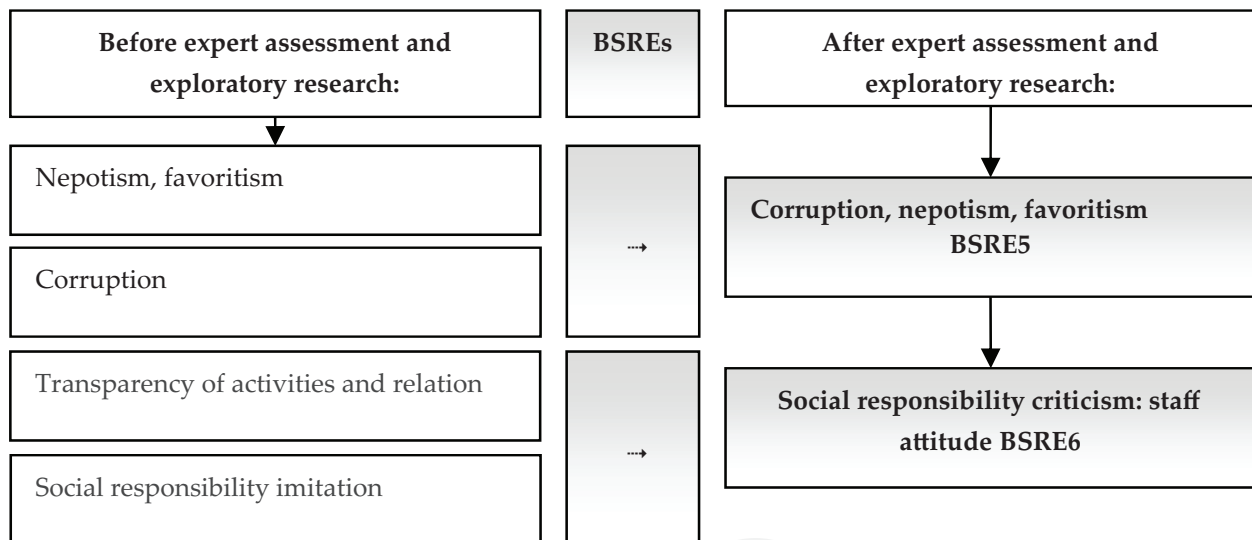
Before expert assessment and exploratory research:

BSREs

After expert assessment and exploratory research:

Nepotism, favoritism

Corruption

Corruption, nepotism, favoritism BSRE5

Transparency of activities and relation

Social responsibility imitation

Social responsibility criticism: staff attitude BSRE6